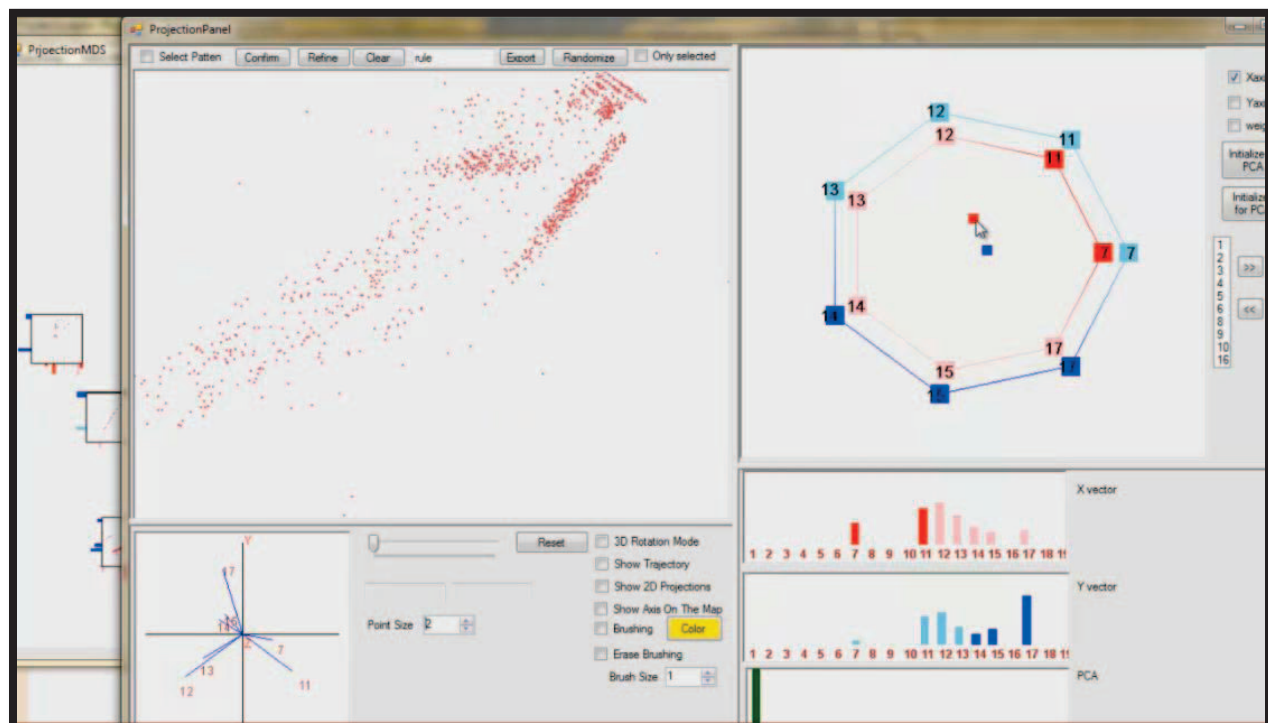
PrjoectionMDS

ProjectionPanel

Select Patten Confirm Refine Clear rule Export Randomize Only selected

12
11
12
11
13
13
7
7
14
14
17
15
17
15

Xax
Yax
weig
Initialize PCA
Initializ for PC

1
2
3
4
5
6
8
9
10
16

>>
<<

Y
17
13
12
11
7
2

Reset
3D Rotation Mode
Show Trajectory
Show 2D Projections
Show Axis On The Map
Brushing Color
Erase Brushing
Point Size 2
Brush Size 1

1 2 3 4 5 6 7 8 9 10 11 12 13 14 15 16 17 18 1
X vector

1 2 3 4 5 6 7 8 9 10 11 12 13 14 15 16 17 18 1
Y vector

PCA